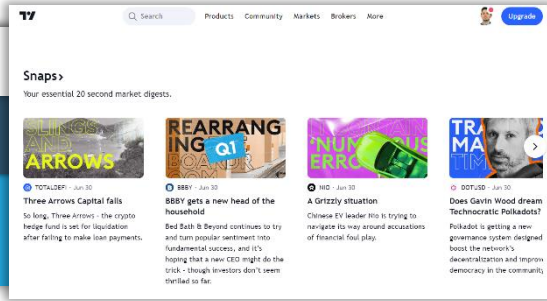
17 Search Products Community Markets Brokers More Upgrade

Snaps›

Your essential 20 second market digests.

SLINGS AND ARROWS

TOTALDEFI · Jun 30

Three Arrows Capital falls

So long, Three Arrows - the crypto hedge fund is set for liquidation after failing to make loan payments.

REARRANGING BOARDR Q1

BBBY · Jun 30

BBBY gets a new head of the household

Bed Bath & Beyond continues to try and turn popular sentiment into fundamental success, and it's hoping that a new CEO might do the trick - though investors don't seem thrilled so far.

'NUMEROUS ERRO

NIO · Jun 30

A Grizzly situation

Chinese EV leader Nio is trying to navigate its way around accusations of financial foul play.

TRA MA TIM

DOTUSD · Jun 30

Does Gavin Wood dream Technocratic Polkadots?

Polkadot is getting a new governance system designed boost the network's decentralization and improv democracy in the community